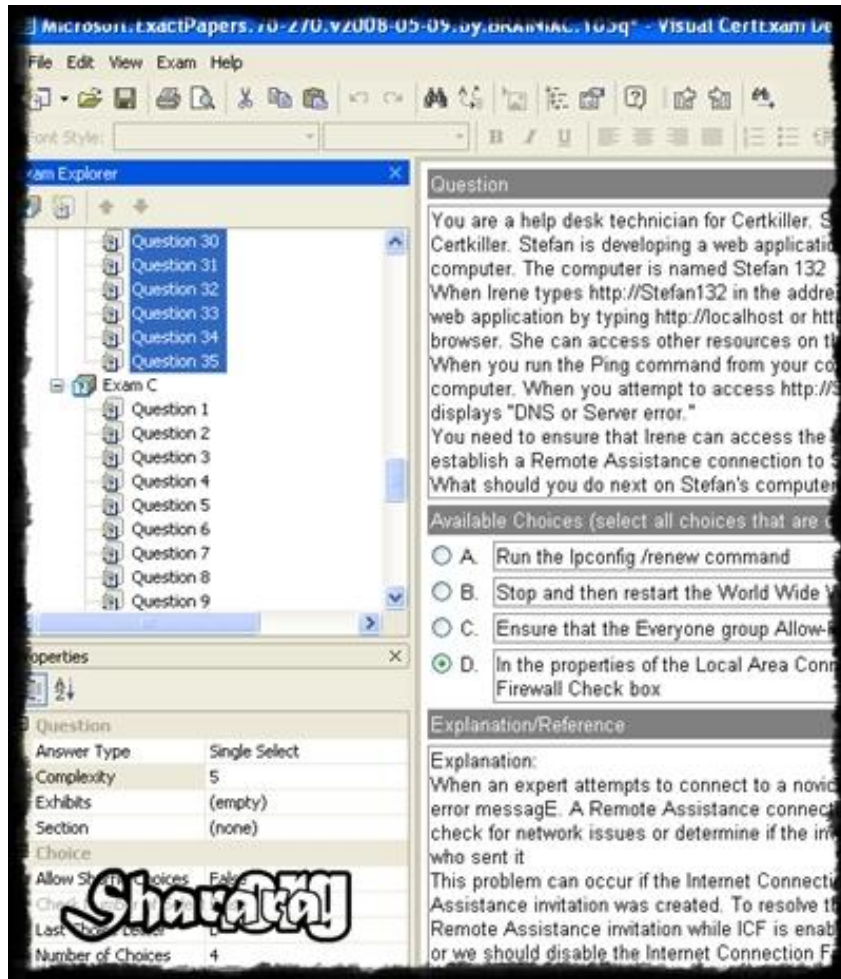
Microsoft.ExactPapers.70-270.v2008-05-09.by.BRAINIAC.165q* - Visual CertExam De

File Edit View Exam Help

Font Style:

xam Explorer

Question 30
Question 31
Question 32
Question 33
Question 34
Question 35
Exam C
Question 1
Question 2
Question 3
Question 4
Question 5
Question 6
Question 7
Question 8
Question 9

operties

| Question | |
|---|---|
| Answer Type | Single Select |
| Complexity | 5 |
| Exhibits | (empty) |
| Section | (none) |
| Choice | |
| Allow Sh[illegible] Choices | False |
| Check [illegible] | |
| Last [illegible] | D |
| Number of Choices | 4 |

Question

You are a help desk technician for Certkiller. S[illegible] Certkiller. Stefan is developing a web applicati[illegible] computer. The computer is named Stefan 132 When Irene types http://Stefan132 in the addre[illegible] web application by typing http://localhost or htt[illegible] browser. She can access other resources on t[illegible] When you run the Ping command from your co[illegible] computer. When you attempt to access http://S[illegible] displays "DNS or Server error."
You need to ensure that Irene can access the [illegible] establish a Remote Assistance connection to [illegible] What should you do next on Stefan's computer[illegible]

Available Choices (select all choices that are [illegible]

A. Run the Ipconfig /renew command
B. Stop and then restart the World Wide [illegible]
C. Ensure that the Everyone group Allow-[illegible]
D. In the properties of the Local Area Conn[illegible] Firewall Check box

Explanation/Reference

Explanation:
When an expert attempts to connect to a novic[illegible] error messagE. A Remote Assistance connect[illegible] check for network issues or determine if the in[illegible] who sent it
This problem can occur if the Internet Connecti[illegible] Assistance invitation was created. To resolve t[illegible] Remote Assistance invitation while ICF is enab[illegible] or we should disable the Internet Connection F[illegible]

Sharatag